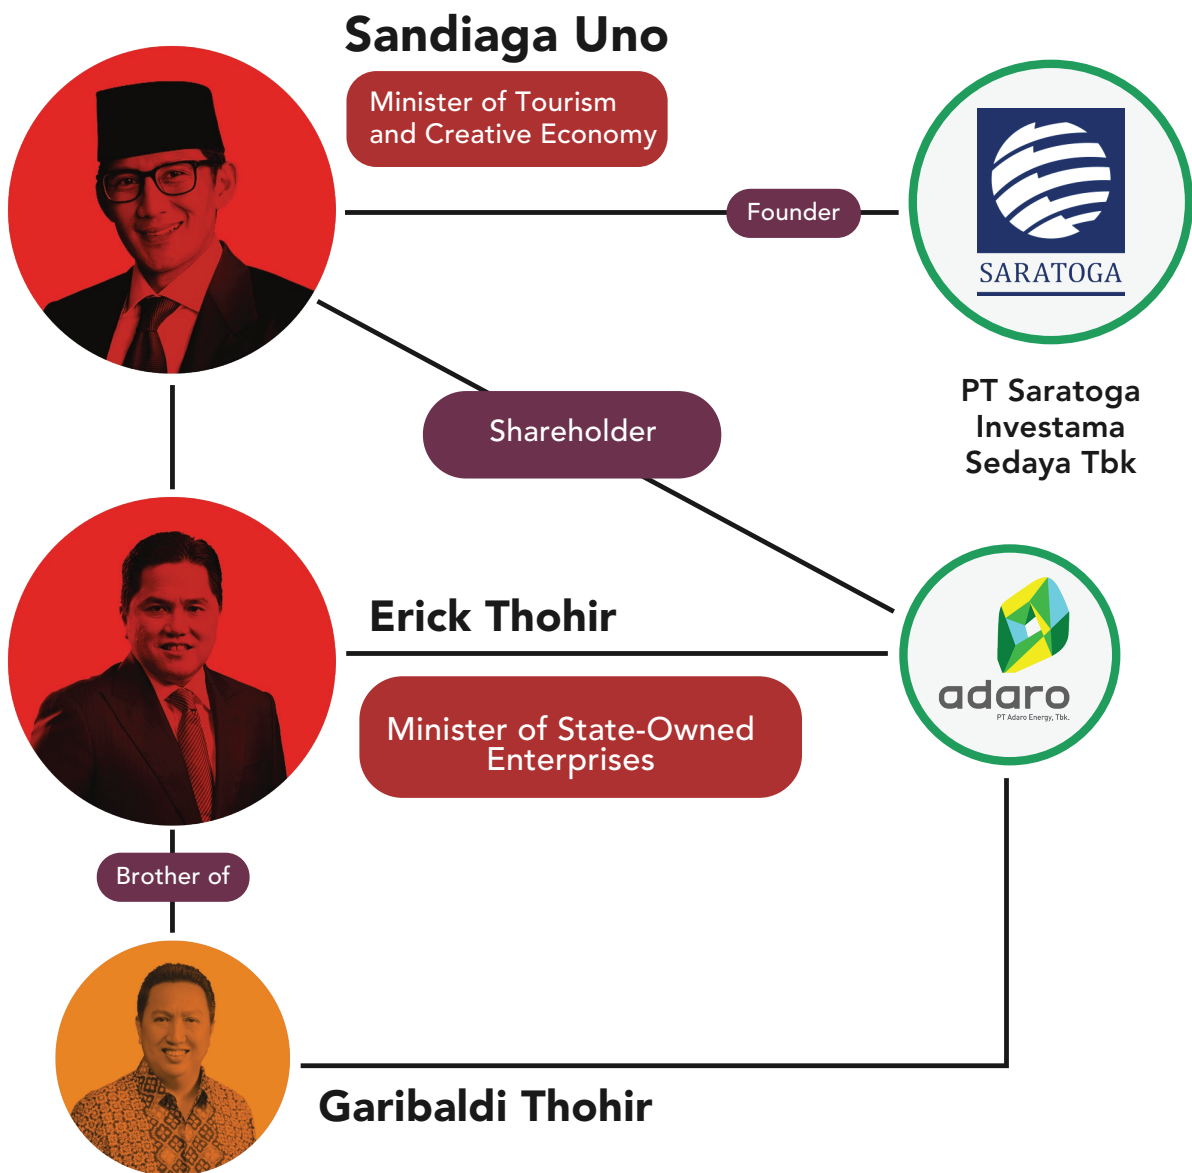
Sandiaga Uno

Minister of Tourism and Creative Economy

Founder

SARATOGA

PT Saratoga Investama Sedaya Tbk

Shareholder

Erick Thohir

Minister of State-Owned Enterprises

adaro

PT Adaro Energy, Tbk.

Brother of

Garibaldi Thohir